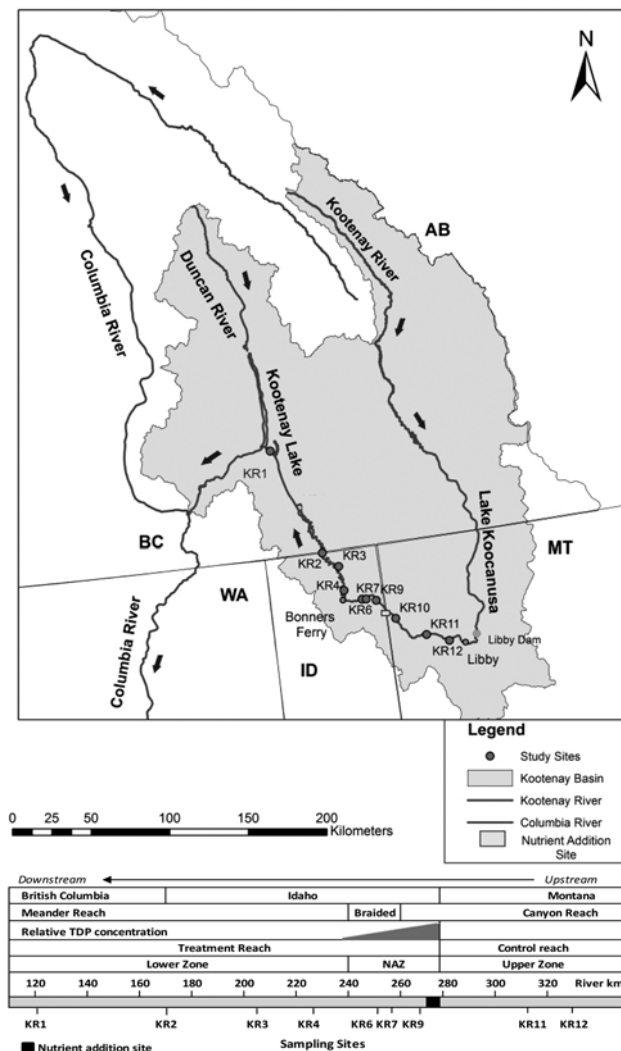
N

AB

Kootenay River

Columbia River

Duncan River

Kootenay Lake

KR1

BC

MT

Lake Koocanusa

KR2

KR3

KR4

KR7

KR9

KR6

KR10

KR11

KR12

Libby Dam

Libby

WA

Bonners Ferry

ID

Columbia River

Legend

Study Sites

Kootenay Basin

Kootenay River

Columbia River

Nutrient Addition Site

0 25 50 100 150 200 Kilometers

Downstream Upstream

| British Columbia | Idaho | | Montana |
|---|---|---|---|
| Meander Reach | | Braided | Canyon Reach |
| Relative TDP concentration | | | |
| Treatment Reach | | | Control reach |
| Lower Zone | | NAZ | Upper Zone |

120 140 160 180 200 220 240 260 280 300 320 River km

KR1 KR2 KR3 KR4 KR6 KR7 KR9 KR11 KR12

Nutrient addition site

Sampling Sites